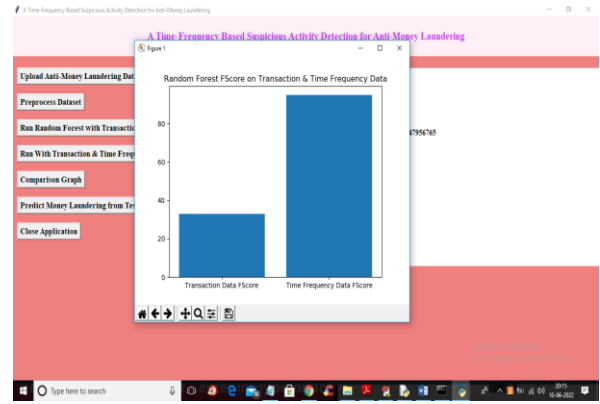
A Time-Frequency Based Suspicious Activity Detection for Anti-Money Laundering

A Time-Frequency Based Suspicious Activity Detection for Anti-Money Laundering

Figure 1

Upload Anti-Money Laundering Dat

Preprocess Dataset

Run Random Forest with Transacti

Run With Transaction & Time Freq

Comparison Graph

Predict Money Laundering from Te

Close Application

67956765

Random Forest FScore on Transaction & Time Frequency Data

80

60

40

20

0

Transaction Data FScore

Time Frequency Data FScore

Type here to search

20:15
10-06-2022